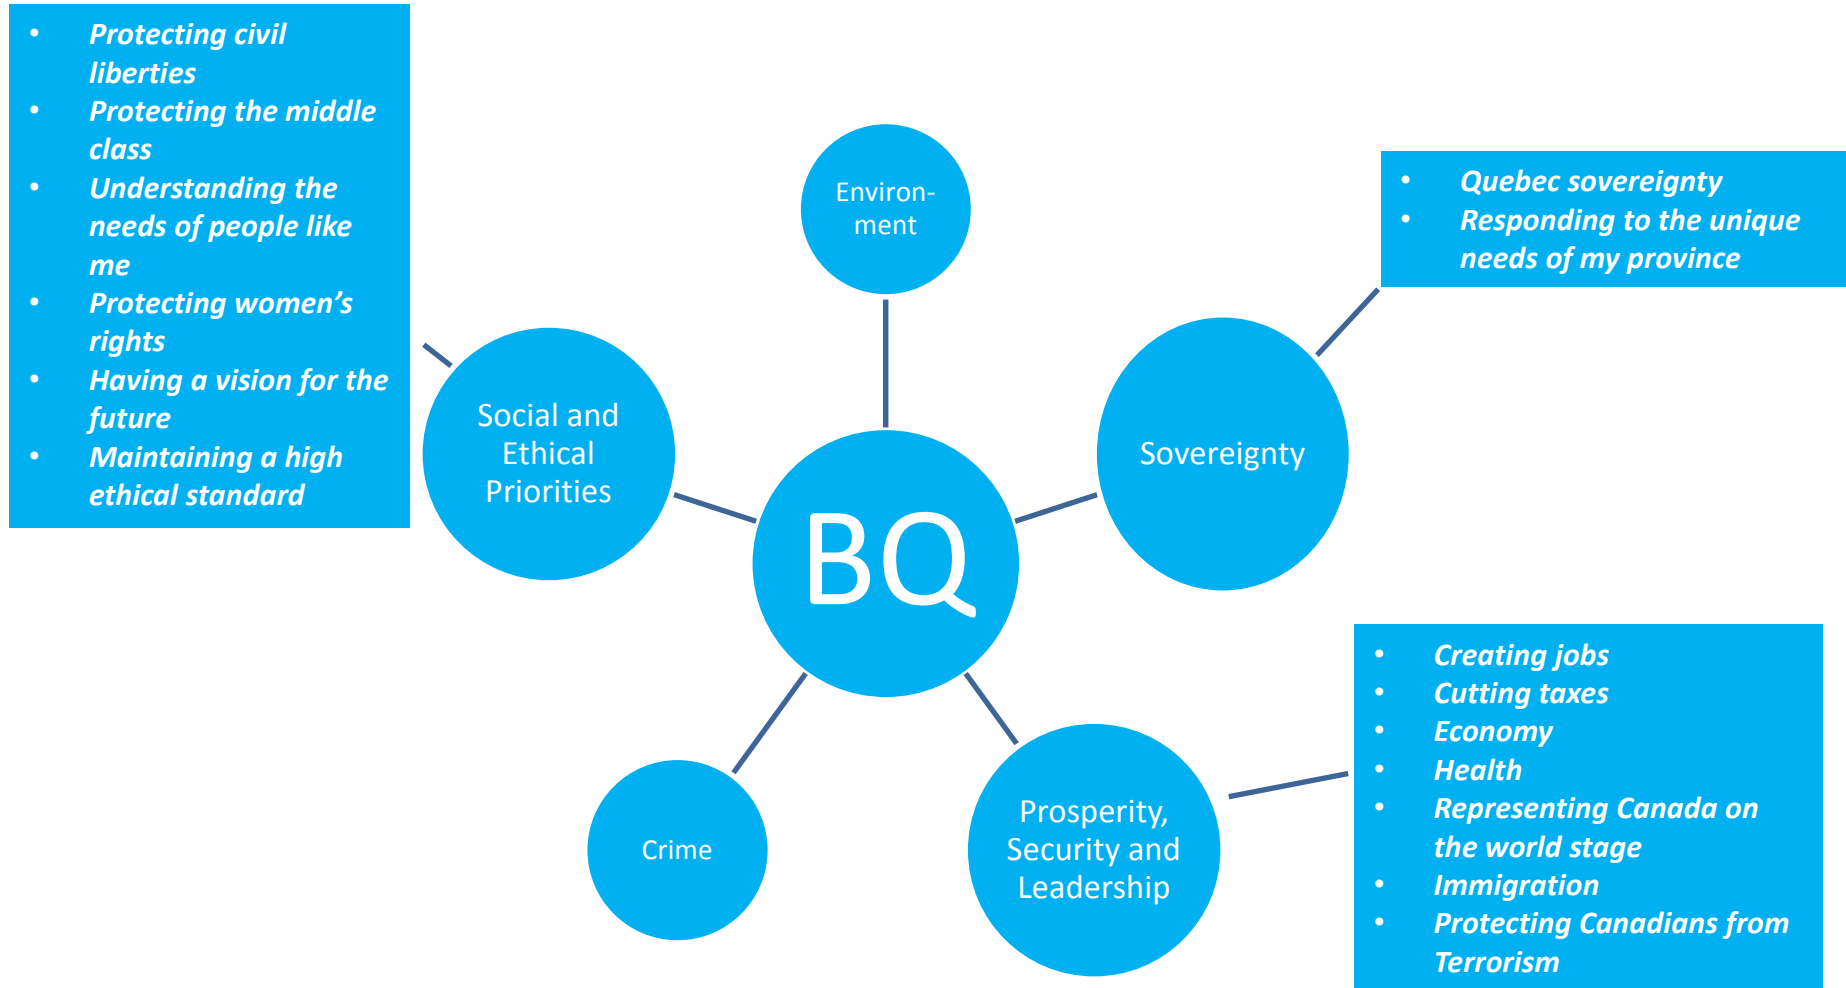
- Protecting civil liberties
- Protecting the middle class
- Understanding the needs of people like me
- Protecting women’s rights
- Having a vision for the future
- Maintaining a high ethical standard

Environment

- Quebec sovereignty
- Responding to the unique needs of my province

Social and Ethical Priorities

BQ

Sovereignty

- Creating jobs
- Cutting taxes
- Economy
- Health
- Representing Canada on the world stage
- Immigration
- Protecting Canadians from Terrorism

Crime

Prosperity, Security and Leadership